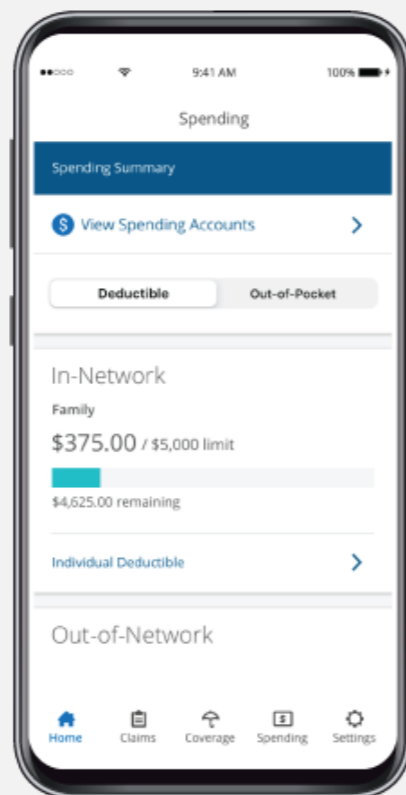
9:41 AM
100%

Spending

Spending Summary

View Spending Accounts

Deductible
Out-of-Pocket

In-Network

Family

$375.00 / $5,000 limit

$4,625.00 remaining

Individual Deductible

Out-of-Network

Home
Claims
Coverage
Spending
Settings